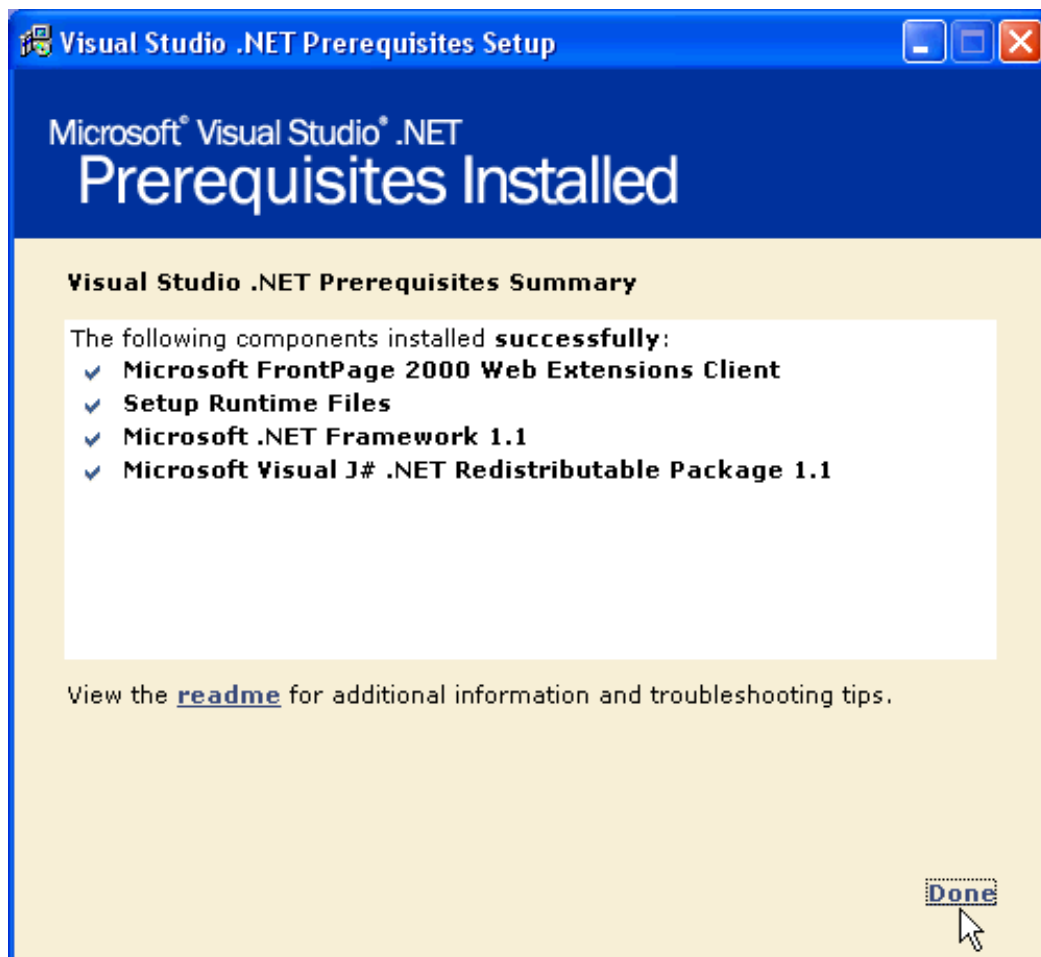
Visual Studio .NET Prerequisites Setup

Microsoft® Visual Studio® .NET
Prerequisites Installed

Visual Studio .NET Prerequisites Summary

The following components installed **successfully**:
✔ Microsoft FrontPage 2000 Web Extensions Client
✔ Setup Runtime Files
✔ Microsoft .NET Framework 1.1
✔ Microsoft Visual J# .NET Redistributable Package 1.1

View the readme for additional information and troubleshooting tips.

Done